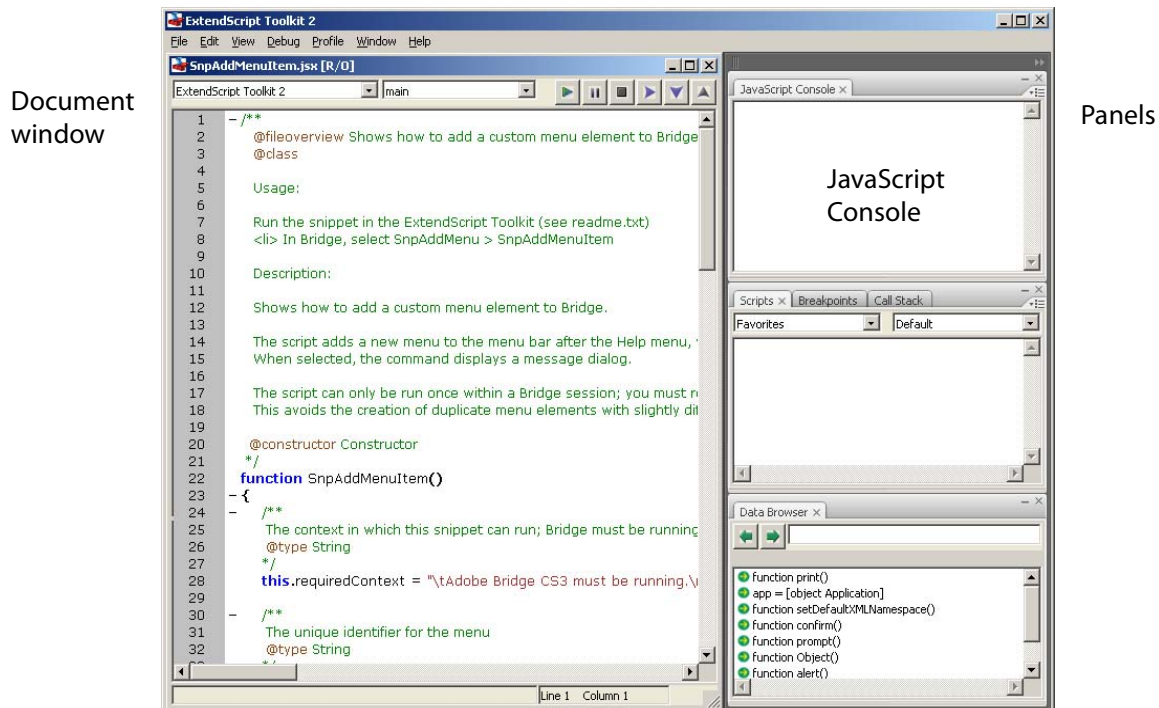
Document window

ExtendScript Toolkit 2

File Edit View Debug Profile Window Help

SnpAddMenuItem.jsx [R/O]

ExtendScript Toolkit 2 main

1 /**
2 @fileoverview Shows how to add a custom menu element to Bridge
3 @class
4
5 Usage:
6
7 Run the snippet in the ExtendScript Toolkit (see readme.txt)
8 <li> In Bridge, select SnpAddMenu > SnpAddMenuItem
9
10 Description:
11
12 Shows how to add a custom menu element to Bridge.
13
14 The script adds a new menu to the menu bar after the Help menu,
15 When selected, the command displays a message dialog.
16
17 The script can only be run once within a Bridge session; you must r
18 This avoids the creation of duplicate menu elements with slightly di
19
20 @constructor Constructor
21 */
22 function SnpAddMenuItem()
23 {
24 /**
25 The context in which this snippet can run; Bridge must be running
26 @type String
27 */
28 this.requiredContext = "\tAdobe Bridge CS3 must be running.\
29
30 /**
31 The unique identifier for the menu
32 @type String

Line 1 Column 1

Panels

JavaScript Console ×

JavaScript Console

Scripts × Breakpoints Call Stack

Favorites Default

Data Browser ×

function print()
app = [object Application]
function setDefaultXMLNamespace()
function confirm()
function prompt()
function Object()
function alert()